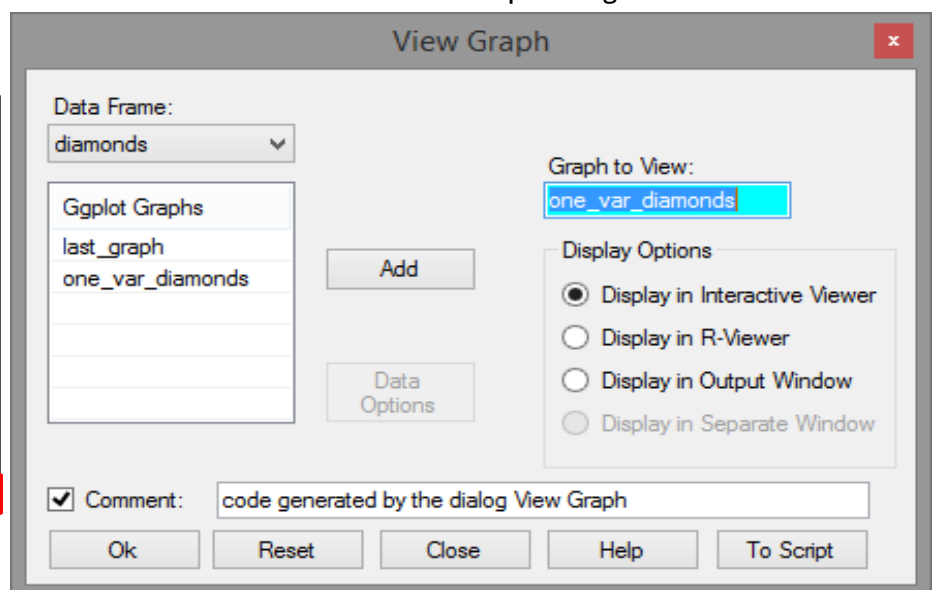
View Graph

×

Data Frame:

diamonds

Ggplot Graphs

last_graph

one_var_diamonds

Add

Data Options

Graph to View:

one_var_diamonds

Display Options

Display in Interactive Viewer

Display in R-Viewer

Display in Output Window

Display in Separate Window

Comment: code generated by the dialog View Graph

Ok

Reset

Close

Help

To Script